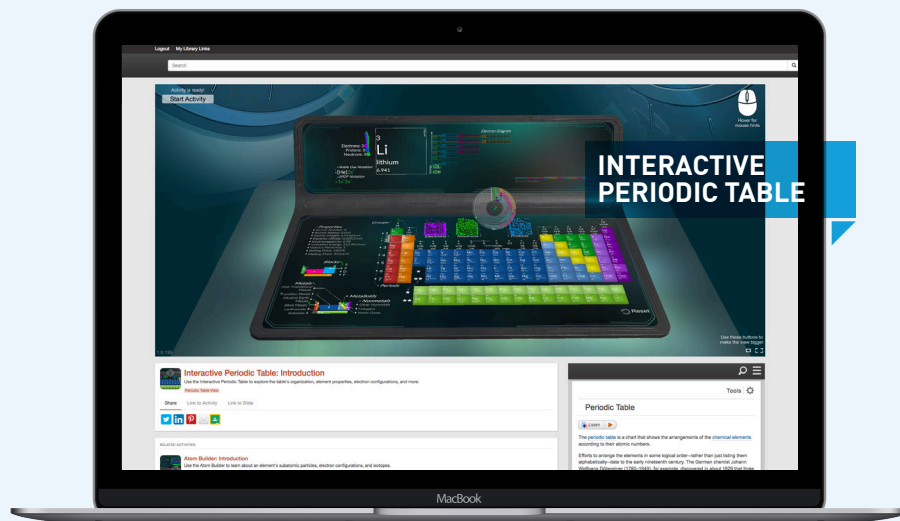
Logout My Library Links

Search

Activity is ready!
Start Activity

Hover for mouse hints

3
Li
lithium
6.941

Electron Diagram

INTERACTIVE PERIODIC TABLE

Properties

Blocks

Metals

Periods

Alkaline Earth Metals

Use these buttons to make the view bigger

Interactive Periodic Table: Introduction

Use the Interactive Periodic Table to explore the table's organization, element properties, electron configurations, and more.

Periodic Table Video

Share Link to Activity Link to Slide

RELATED ACTIVITIES

Atom Builder: Introduction

Use the Atom Builder to learn about an element's subatomic particles, electron configurations, and isotopes.

Tools

Periodic Table

Listen

The periodic table is a chart that shows the arrangements of the chemical elements according to their atomic numbers.

Efforts to arrange the elements in some logical order—rather than just listing them alphabetically—date to the early nineteenth century. The German chemist Johann Wolfgang Döbereiner (1780–1849), for example, discovered in about 1829 that three

MacBook